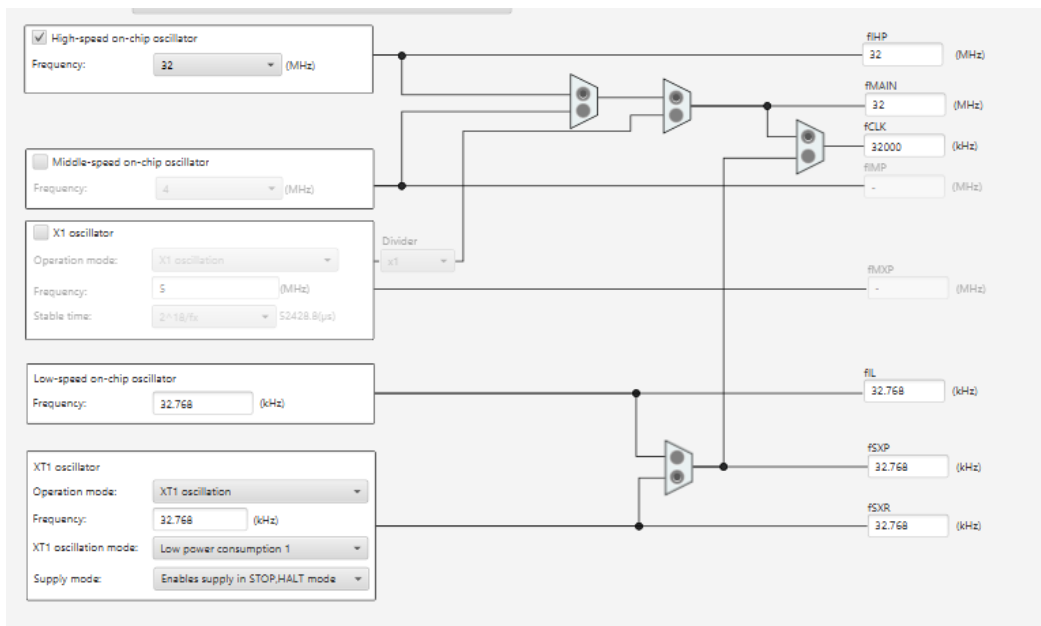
High-speed on-chip oscillator
Frequency: 32 (MHz)

Middle-speed on-chip oscillator
Frequency: 4 (MHz)

X1 oscillator
Operation mode: X1 oscillation
Frequency: 5 (MHz)
Stable time: 2^18/fx 52428.8(μs)

Divider
x1

Low-speed on-chip oscillator
Frequency: 32.768 (kHz)

XT1 oscillator
Operation mode: XT1 oscillation
Frequency: 32.768 (kHz)
XT1 oscillation mode: Low power consumption 1
Supply mode: Enables supply in STOP,HALT mode

fIHP
32 (MHz)

fMAIN
32 (MHz)

fCLK
32000 (kHz)

fIMP
- (MHz)

fMXP
- (MHz)

fIL
32.768 (kHz)

fSXP
32.768 (kHz)

fSXR
32.768 (kHz)